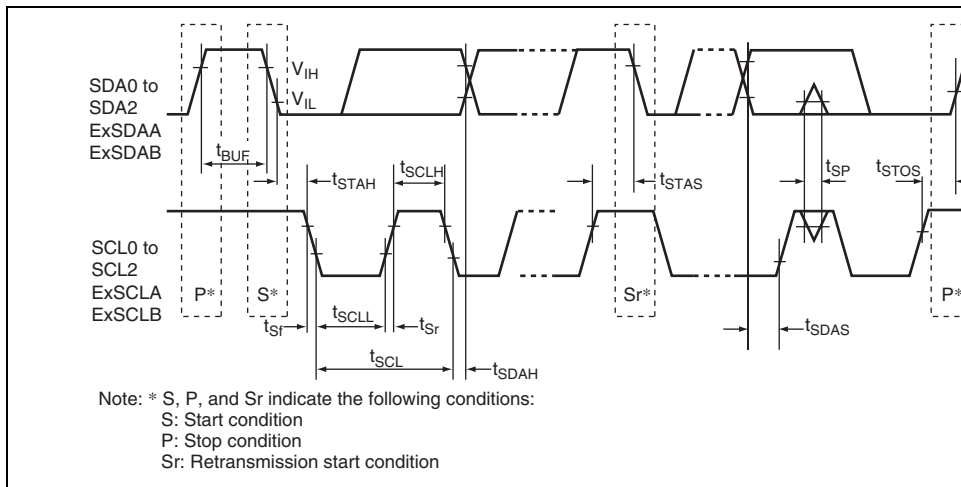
SDA0 to SDA2 ExSDAA ExSDAB

$V_{IH}$

$V_{IL}$

$t_{BUF}$

$t_{STAH}$

$t_{SCLH}$

$t_{STAS}$

$t_{SP}$

$t_{STOS}$

SCL0 to SCL2 ExSCLA ExSCLB

P*

S*

Sr*

P*

$t_{Sf}$

$t_{SCLL}$

$t_{Sr}$

$t_{SDAS}$

$t_{SCL}$

$t_{SDAH}$

Note: * S, P, and Sr indicate the following conditions:
S: Start condition
P: Stop condition
Sr: Retransmission start condition